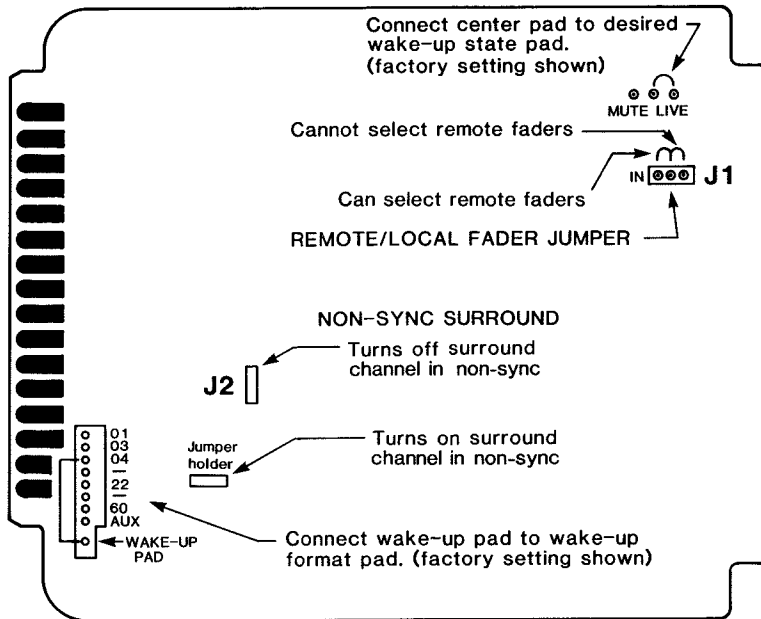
Connect center pad to desired wake-up state pad. (factory setting shown)

MUTE LIVE

Cannot select remote faders

IN J1

Can select remote faders

REMOTE/LOCAL FADER JUMPER

NON-SYNC SURROUND

Turns off surround channel in non-sync

J2

Jumper holder

Turns on surround channel in non-sync

01
03
04
—
22
—
60
AUX

WAKE-UP PAD

Connect wake-up pad to wake-up format pad. (factory setting shown)